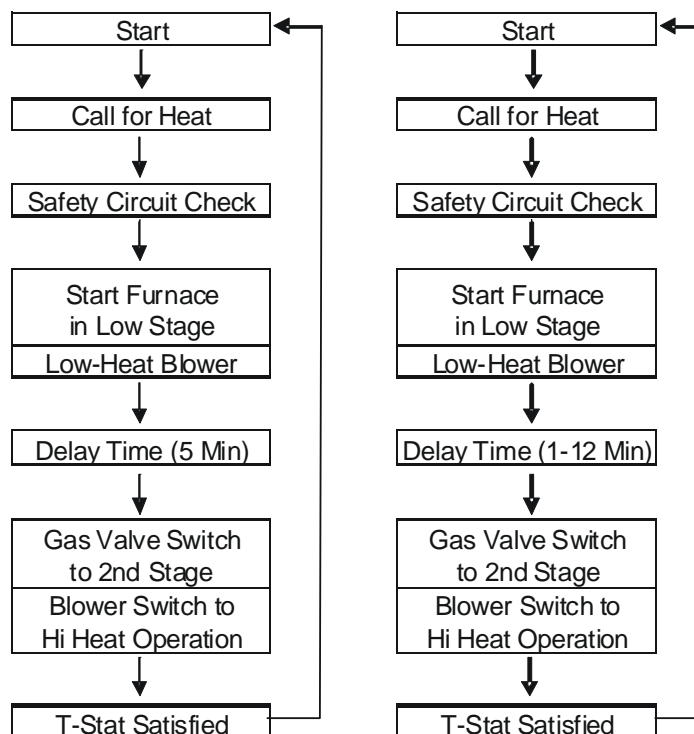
Start

Call for Heat

Safety Circuit Check

Start Furnace in Low Stage

Low-Heat Blower

Delay Time (5 Min)

Gas Valve Switch to 2nd Stage

Blower Switch to Hi Heat Operation

T-Stat Satisfied

Start

Call for Heat

Safety Circuit Check

Start Furnace in Low Stage

Low-Heat Blower

Delay Time (1-12 Min)

Gas Valve Switch to 2nd Stage

Blower Switch to Hi Heat Operation

T-Stat Satisfied